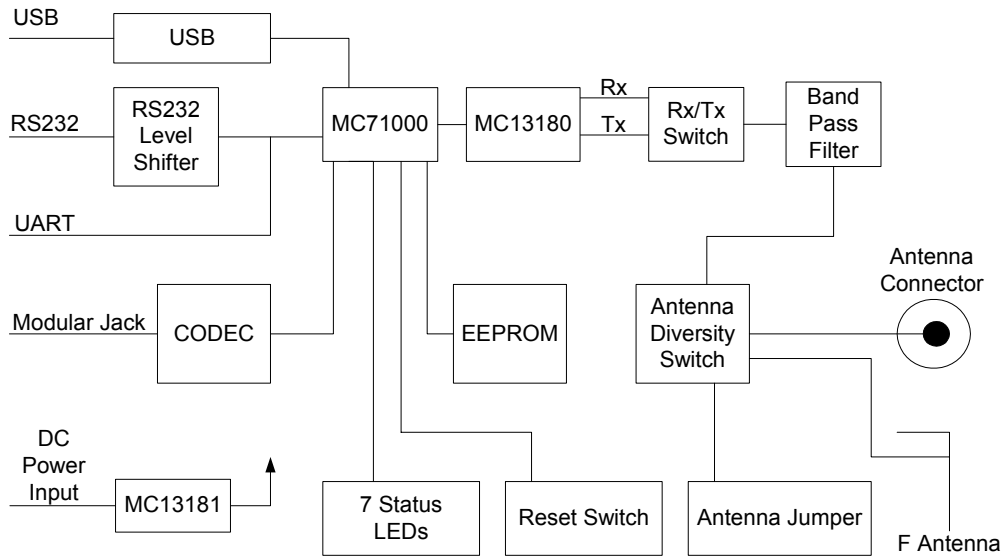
USB
USB
RS232
RS232 Level Shifter
MC71000
MC13180
Rx
Tx
Rx/Tx Switch
Band Pass Filter
UART
Antenna Connector
Antenna Diversity Switch
Modular Jack
CODEC
EEPROM
DC Power Input
MC13181
7 Status LEDs
Reset Switch
Antenna Jumper
F Antenna